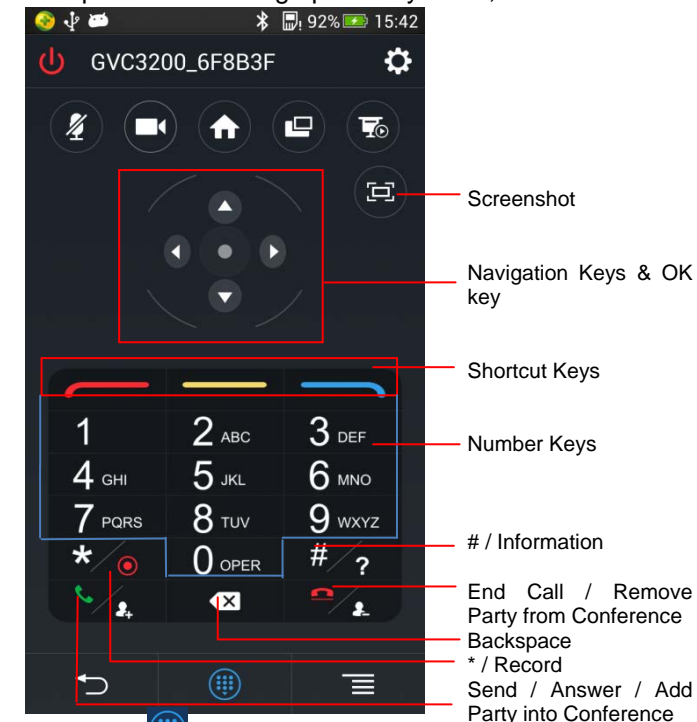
92% 15:42

GVC3200_6F8B3F

Screenshot

Navigation Keys & OK key

Shortcut Keys

1
2 ABC
3 DEF
4 GHI
5 JKL
6 MNO
7 PQRS
8 TUV
9 WXYZ
*
0 OPER
# ?

Number Keys

# / Information

End Call / Remove Party from Conference

Backspace

* / Record

Send / Answer / Add Party into Conference